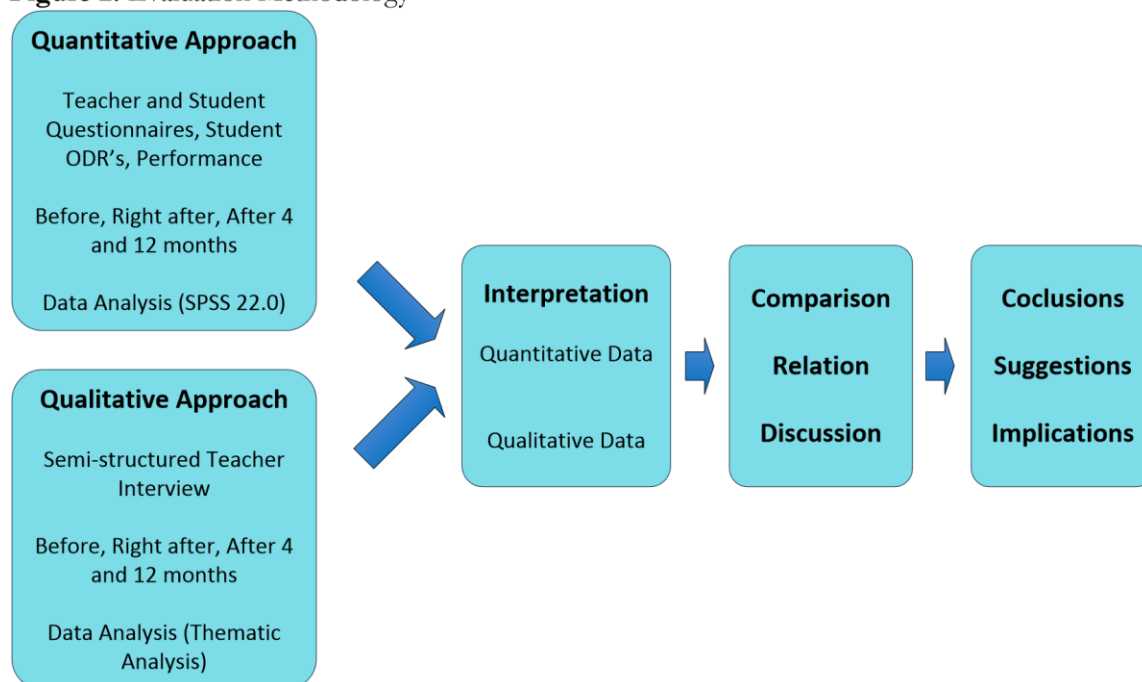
Figure 2. Evaluation Methodology

Quantitative Approach

Teacher and Student Questionnaires, Student ODR's, Performance

Before, Right after, After 4 and 12 months

Data Analysis (SPSS 22.0)

Qualitative Approach

Semi-structured Teacher Interview

Before, Right after, After 4 and 12 months

Data Analysis (Thematic Analysis)

Interpretation

Quantitative Data

Qualitative Data

Comparison

Relation

Discussion

Coclusions

Suggestions

Implications